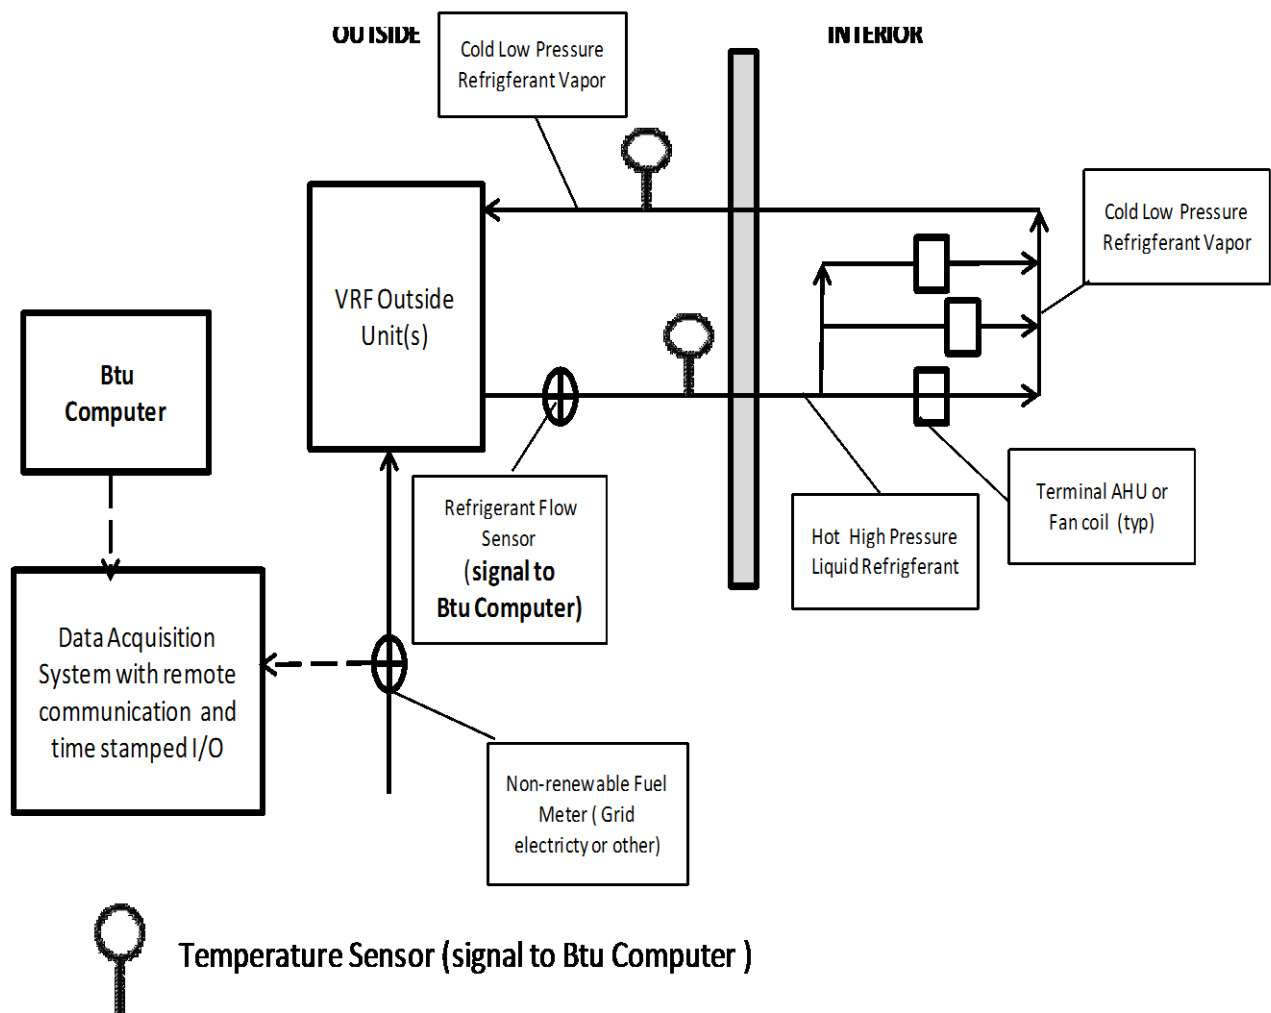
OUTSIDE

Cold Low Pressure Refrigferant Vapor

INTERIOR

Cold Low Pressure Refrigferant Vapor

VRF Outside Unit(s)

Btu Computer

Refrigerant Flow Sensor (signal to Btu Computer)

Hot High Pressure Liquid Refrigferant

Terminal AHU or Fan coil (typ)

Data Acquisition System with remote communication and time stamped I/O

Non-renewable Fuel Meter ( Grid electricty or other)

Temperature Sensor (signal to Btu Computer )